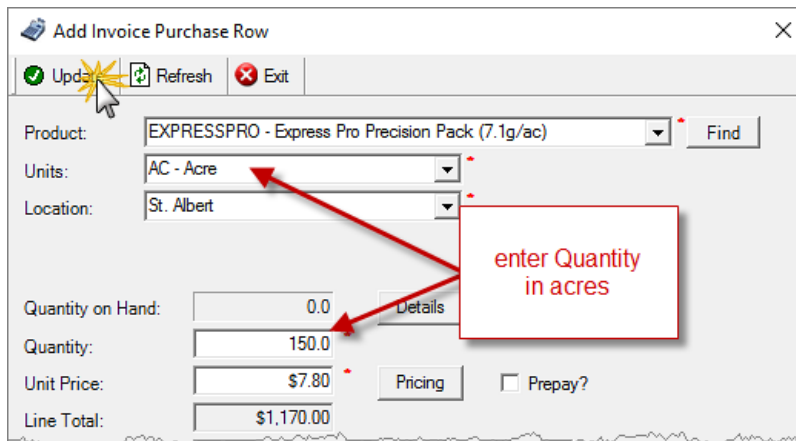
Add Invoice Purchase Row

Update Refresh Exit

Product: EXPRESSPRO - Express Pro Precision Pack (7.1g/ac) * Find

Units: AC - Acre *

Location: St. Albert *

enter Quantity in acres

Quantity on Hand: 0.0 Details

Quantity: 150.0

Unit Price: $7.80 * Pricing Prepay?

Line Total: $1,170.00